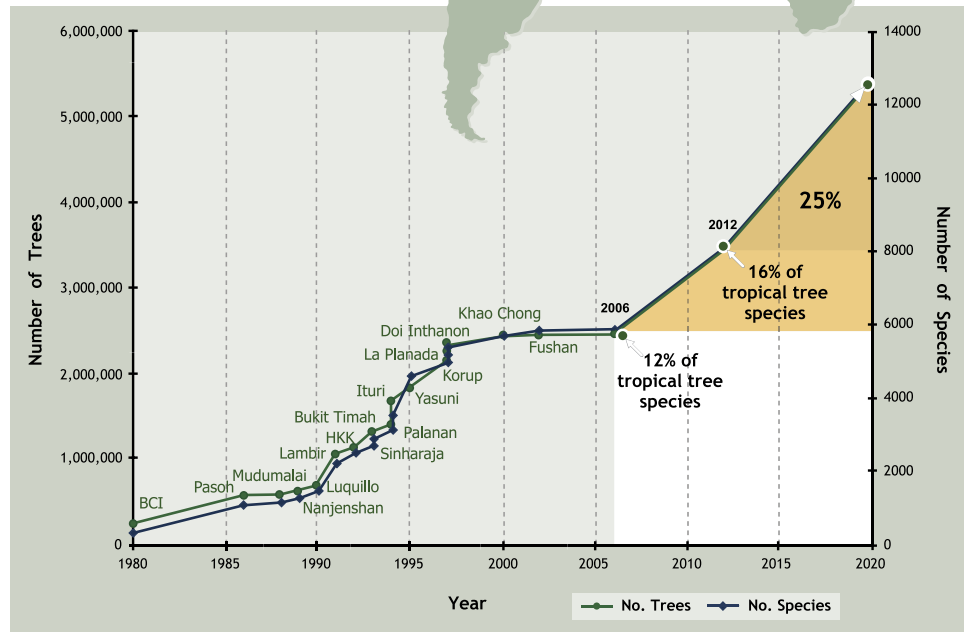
6,000,000
5,000,000
4,000,000
3,000,000
2,000,000
1,000,000
0

Number of Trees

14000
12000
10000
8000
6000
4000
2000
0

Number of Species

BCI
Pasoh
Mudumalai
Lambir
HKK
Luquillo
Nanjenshan
Bukit Timah
Palanan
Sinharaja
Ituri
Yasuni
Korup
La Planada
Doi Inthanon
Khao Chong
Fushan

2006
12% of tropical tree species

2012
16% of tropical tree species

25%

1980 1985 1990 1995 2000 2005 2010 2015 2020

Year

No. Trees
No. Species